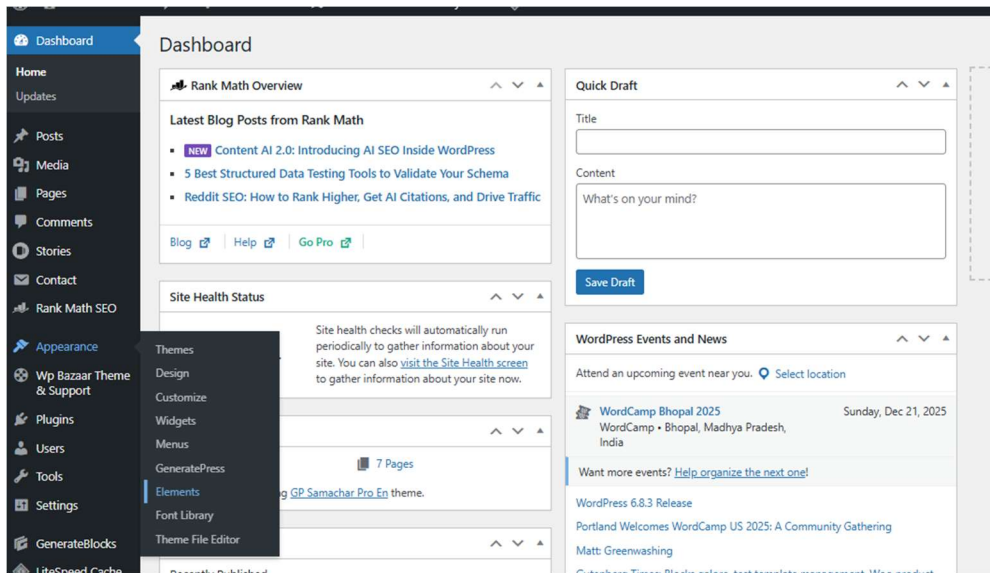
Dashboard

Home
Updates

Posts
Media
Pages
Comments
Stories
Contact
Rank Math SEO
Appearance
Wp Bazaar Theme & Support
Plugins
Users
Tools
Settings
GenerateBlocks
LiteSpeed Cache

Themes
Design
Customize
Widgets
Menus
GeneratePress
Elements
Font Library
Theme File Editor

Dashboard

Rank Math Overview

Latest Blog Posts from Rank Math

- NEW Content AI 2.0: Introducing AI SEO Inside WordPress
- 5 Best Structured Data Testing Tools to Validate Your Schema
- Reddit SEO: How to Rank Higher, Get AI Citations, and Drive Traffic

Blog | Help | Go Pro

Site Health Status

Site health checks will automatically run periodically to gather information about your site. You can also visit the Site Health screen to gather information about your site now.

7 Pages

g GP Samachar Pro En theme.

Recently Published

Quick Draft

Title

Content

What's on your mind?

Save Draft

WordPress Events and News

Attend an upcoming event near you. Select location

WordCamp Bhopal 2025
WordCamp • Bhopal, Madhya Pradesh, India
Sunday, Dec 21, 2025

Want more events? Help organize the next one!

WordPress 6.8.3 Release

Portland Welcomes WordCamp US 2025: A Community Gathering

Matt: Greenwashing

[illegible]